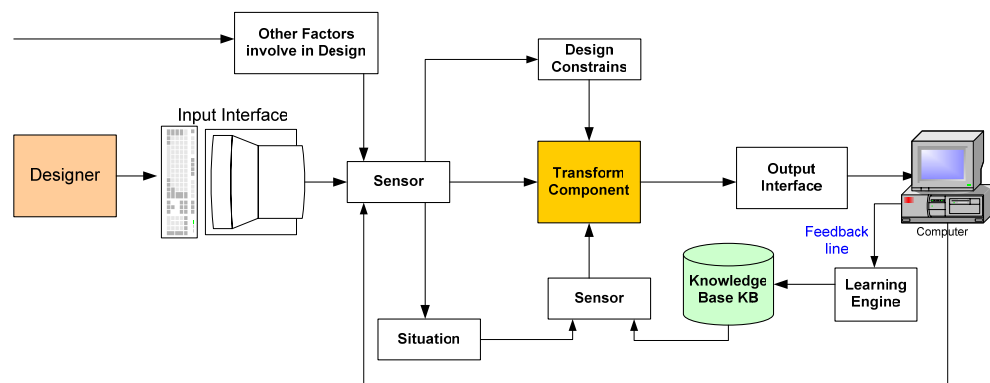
Other Factors involve in Design

Design Constrains

Input Interface

Designer

Sensor

Transform Component

Output Interface

Computer

Feedback line

Knowledge Base KB

Learning Engine

Sensor

Situation